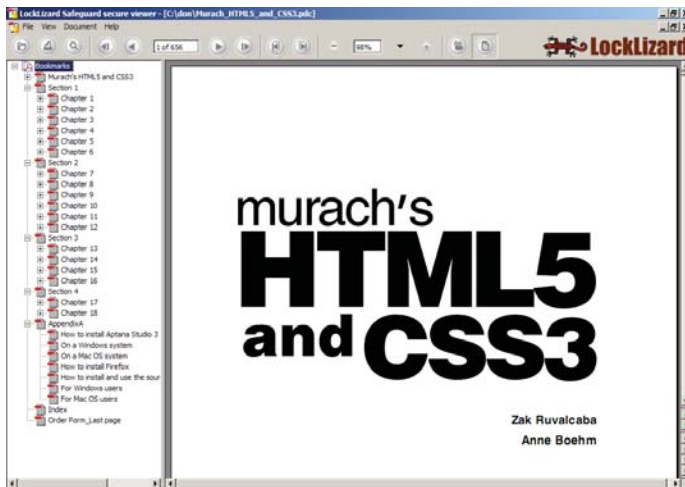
LockLizard Safeguard secure viewer - [C:\don\Murach_HTML5_and_CSS3.pdc]
File View Document Help
1 of 656
98%
LockLizard

Bookmarks
Murach's HTML5 and CSS3
Section 1
Chapter 1
Chapter 2
Chapter 3
Chapter 4
Chapter 5
Chapter 6
Section 2
Chapter 7
Chapter 8
Chapter 9
Chapter 10
Chapter 11
Chapter 12
Section 3
Chapter 13
Chapter 14
Chapter 15
Chapter 16
Section 4
Chapter 17
Chapter 18
AppendixA
How to install Aptana Studio 3
On a Windows system
On a Mac OS system
How to install Firefox
How to install and use the sour
For Windows users
For Mac OS users
Index
Order Form_Last page

murach's
HTML5
and CSS3

Zak Ruvalcaba
Anne Boehm